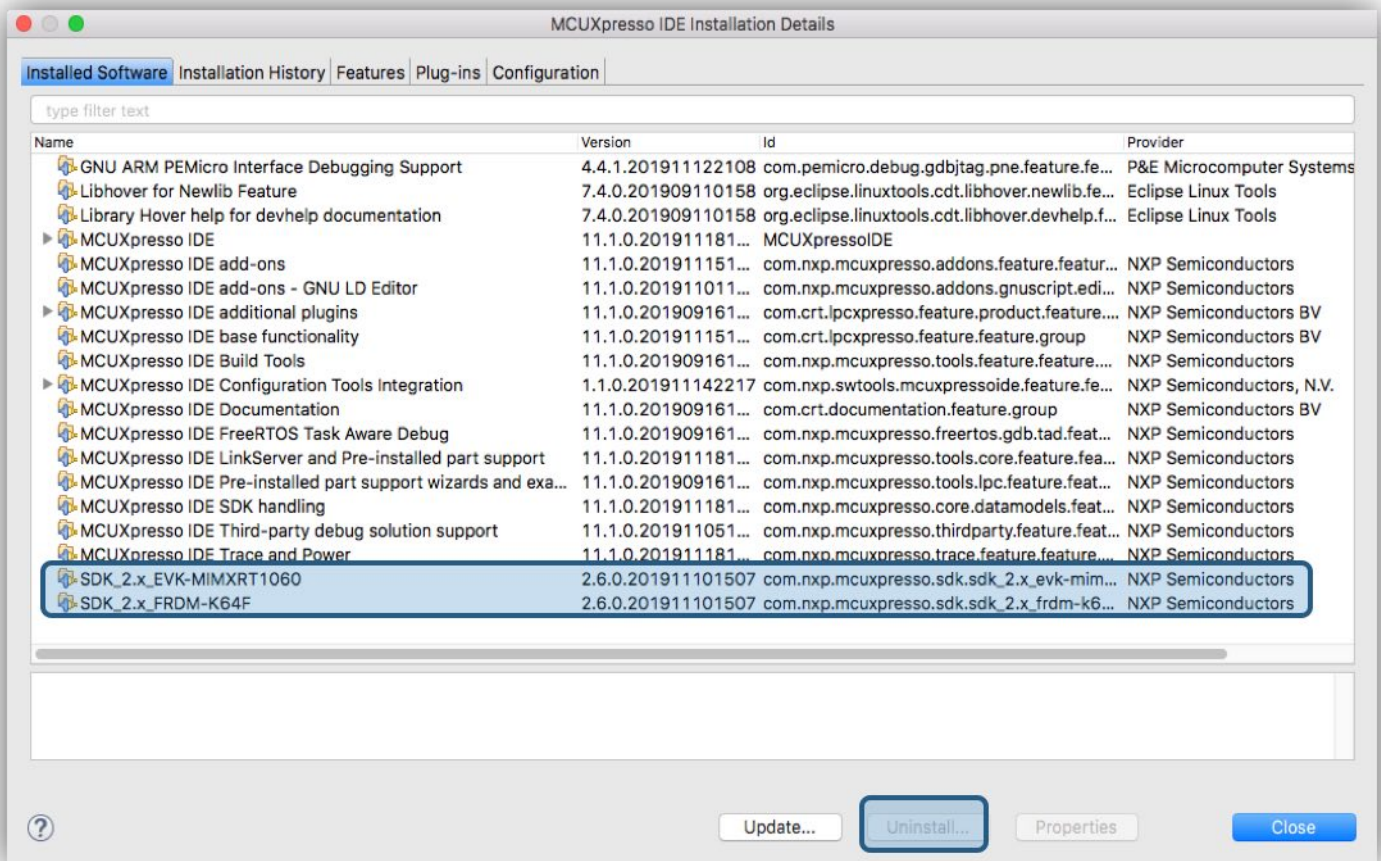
MCUXpresso IDE Installation Details

Installed Software | Installation History | Features | Plug-ins | Configuration

type filter text

| Name | Version | Id | Provider |
|---|---|---|---|
| GNU ARM PEMicro Interface Debugging Support | 4.4.1.201911122108 | com.pemicro.debug.gdbjtag.pne.feature.fe... | P&E Microcomputer Systems |
| Libhover for Newlib Feature | 7.4.0.201909110158 | org.eclipse.linuxtools.cdt.libhover.newlib.fe... | Eclipse Linux Tools |
| Library Hover help for devhelp documentation | 7.4.0.201909110158 | org.eclipse.linuxtools.cdt.libhover.devhelp.f... | Eclipse Linux Tools |
| MCUXpresso IDE | 11.1.0.201911181... | MCUXpressoIDE | |
| MCUXpresso IDE add-ons | 11.1.0.201911151... | com.nxp.mcuxpresso.addons.feature.featur... | NXP Semiconductors |
| MCUXpresso IDE add-ons - GNU LD Editor | 11.1.0.201911011... | com.nxp.mcuxpresso.addons.gnuscript.edi... | NXP Semiconductors |
| MCUXpresso IDE additional plugins | 11.1.0.201909161... | com.crt.lpcxpresso.feature.product.feature.... | NXP Semiconductors BV |
| MCUXpresso IDE base functionality | 11.1.0.201911151... | com.crt.lpcxpresso.feature.feature.group | NXP Semiconductors BV |
| MCUXpresso IDE Build Tools | 11.1.0.201909161... | com.nxp.mcuxpresso.tools.feature.feature.... | NXP Semiconductors |
| MCUXpresso IDE Configuration Tools Integration | 1.1.0.201911142217 | com.nxp.swtools.mcuxpressoide.feature.fe... | NXP Semiconductors, N.V. |
| MCUXpresso IDE Documentation | 11.1.0.201909161... | com.crt.documentation.feature.group | NXP Semiconductors BV |
| MCUXpresso IDE FreeRTOS Task Aware Debug | 11.1.0.201909161... | com.nxp.mcuxpresso.freertos.gdb.tad.feat... | NXP Semiconductors |
| MCUXpresso IDE LinkServer and Pre-installed part support | 11.1.0.201911181... | com.nxp.mcuxpresso.tools.core.feature.fea... | NXP Semiconductors |
| MCUXpresso IDE Pre-installed part support wizards and exa... | 11.1.0.201909161... | com.nxp.mcuxpresso.tools.lpc.feature.feat... | NXP Semiconductors |
| MCUXpresso IDE SDK handling | 11.1.0.201911181... | com.nxp.mcuxpresso.core.datamodels.feat... | NXP Semiconductors |
| MCUXpresso IDE Third-party debug solution support | 11.1.0.201911051... | com.nxp.mcuxpresso.thirdparty.feature.feat... | NXP Semiconductors |
| MCUXpresso IDE Trace and Power | 11.1.0.201911181... | com.nxp.mcuxpresso.trace.feature.feature.... | NXP Semiconductors |
| SDK_2.x_EVK-MIMXRT1060 | 2.6.0.201911101507 | com.nxp.mcuxpresso.sdk.sdk_2.x_evk-mim... | NXP Semiconductors |
| SDK_2.x_FRDM-K64F | 2.6.0.201911101507 | com.nxp.mcuxpresso.sdk.sdk_2.x_frdm-k6... | NXP Semiconductors |

? Update... Uninstall... Properties Close